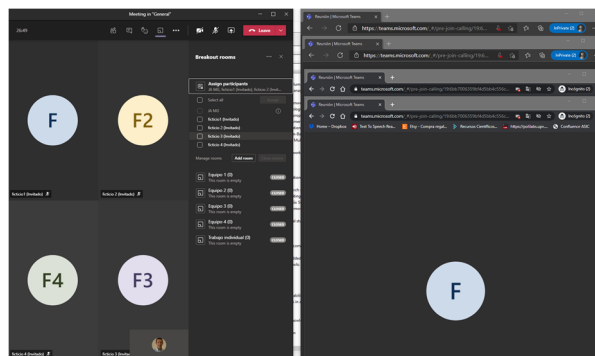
Meeting in "General"

26:49

Leave

F

F2

Ficticio1 (Invitado)

Ficticio 2 (Invitado)

F4

F3

Ficticio4 (Invitado)

Ficticio 3 (Invitado)

Breakout rooms

Assign participants

Select all

Ficticio1 (Invitado)

Ficticio 2 (Invitado)

Ficticio 3 (Invitado)

Ficticio 4 (Invitado)

Manage rooms

Add room

Equipo 1 (0)
This room is empty

Equipo 2 (0)
This room is empty

Equipo 3 (0)
This room is empty

Equipo 4 (0)
This room is empty

Trabajo individual (0)
This room is empty

Closed

Closed

Closed

Closed

Closed

Reunión | Microsoft Teams

https://teams.microsoft.com/_#/pre-join-calling/19:bb

InPrivate (2)

Reunión | Microsoft Teams

https://teams.microsoft.com/_#/pre-join-calling/19:bb

InPrivate (2)

Reunión | Microsoft Teams

teams.microsoft.com/_#/pre-join-calling/19:bb

Incognito (2)

Reunión | Microsoft Teams

teams.microsoft.com/_#/pre-join-calling/19:bb

Incognito (2)

Home - Dropbox

Text To Speech Rea...

Etsy - Compra regal...

Recursos Certificació...

https://pollate.upn...

Confluence ASIC

F